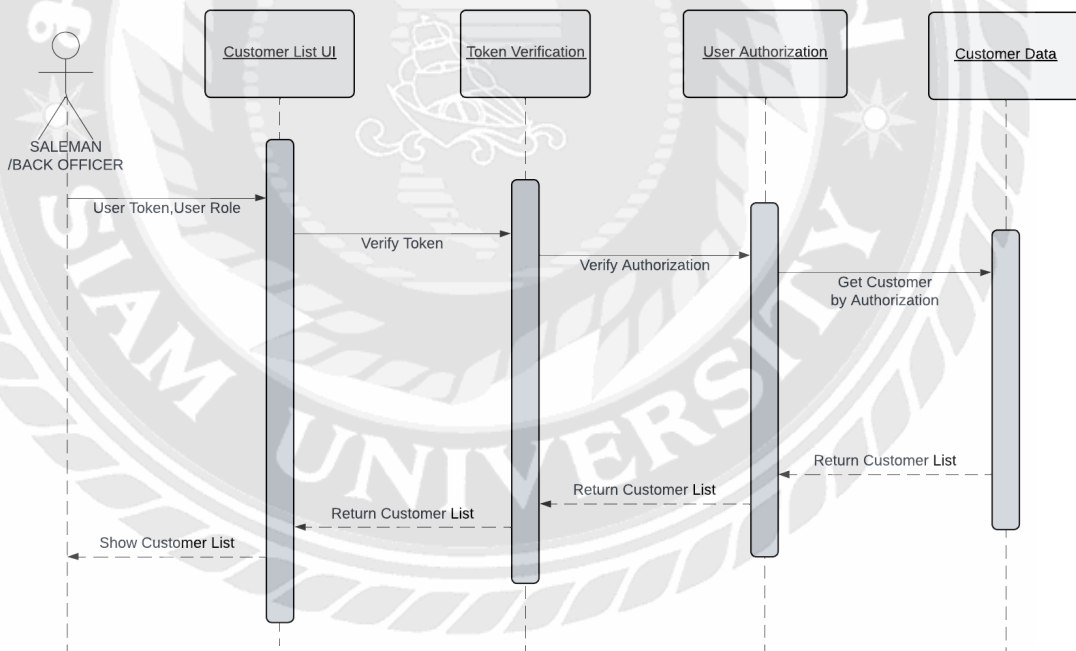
SALEMAN
/BACK OFFICER

Customer List UI

Token Verification

User Authorization

Customer Data

User Token,User Role

Verify Token

Verify Authorization

Get Customer
by Authorization

Return Customer List

Return Customer List

Return Customer List

Show Customer List

SIAM UNIVERSITY